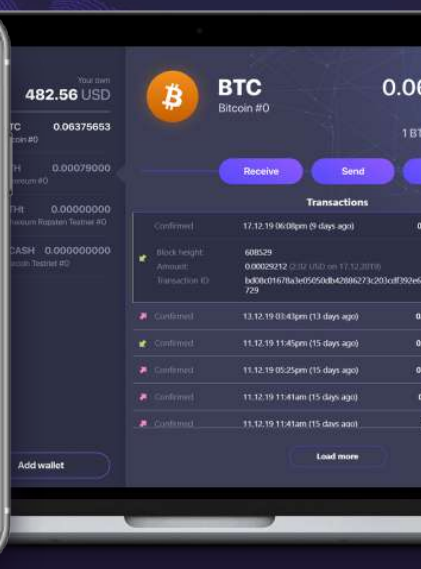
Your own
482.56 USD

TC 0.06375653
coin #0

TH 0.00079000
ium #0

THI 0.00000000
ium Ropsten Testnet #0

CASH 0.000000000
coin Testnet #0

Add wallet

BTC
Bitcoin #0

0.06

1 BT

Receive
Send

Transactions

Confirmed 17.12.19 06:08pm (9 days ago)

Block height 608529
Amount 0.00029212 (2.02 USD on 17.12.2019)
Transaction ID bd08c01678a3e05050db42886273c203cdf392e6
729

Confirmed 13.12.19 03:43pm (13 days ago)

Confirmed 11.12.19 11:45pm (15 days ago)

Confirmed 11.12.19 05:25pm (15 days ago)

Confirmed 11.12.19 11:41am (15 days ago)

Confirmed 11.12.19 11:41am (15 days ago)

Load more